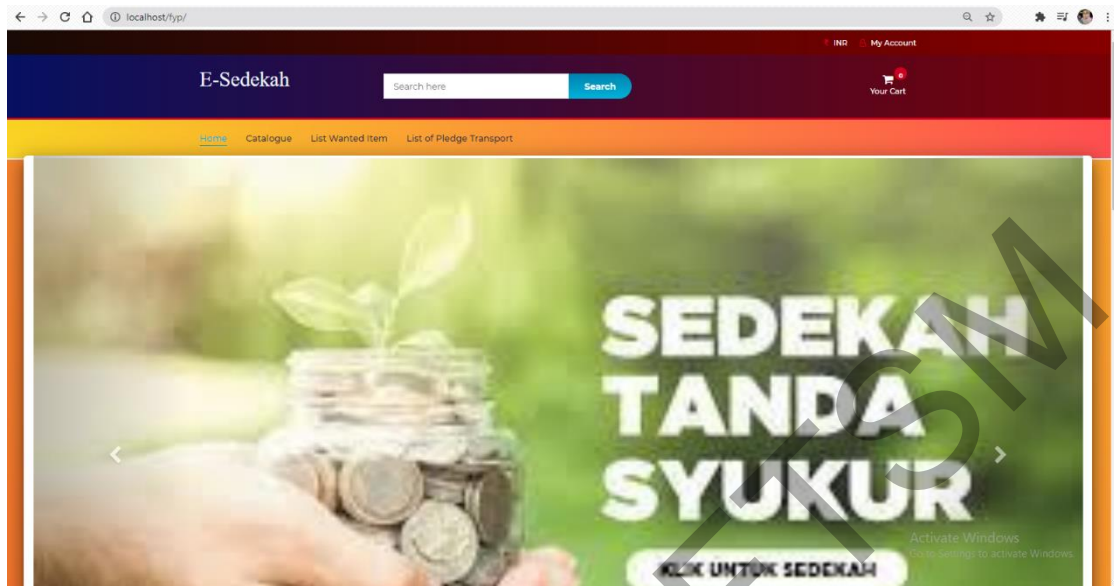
localhost/fyp/

INR My Account

E-Sedekah

Search here Search

0
Your Cart

Home Catalogue List Wanted Item List of Pledge Transport

SEDEKAH
TANDA
SYUKUR

KLIK UNTUK SEDEKAH

Activate Windows
Go to Settings to activate Windows.

UTSM